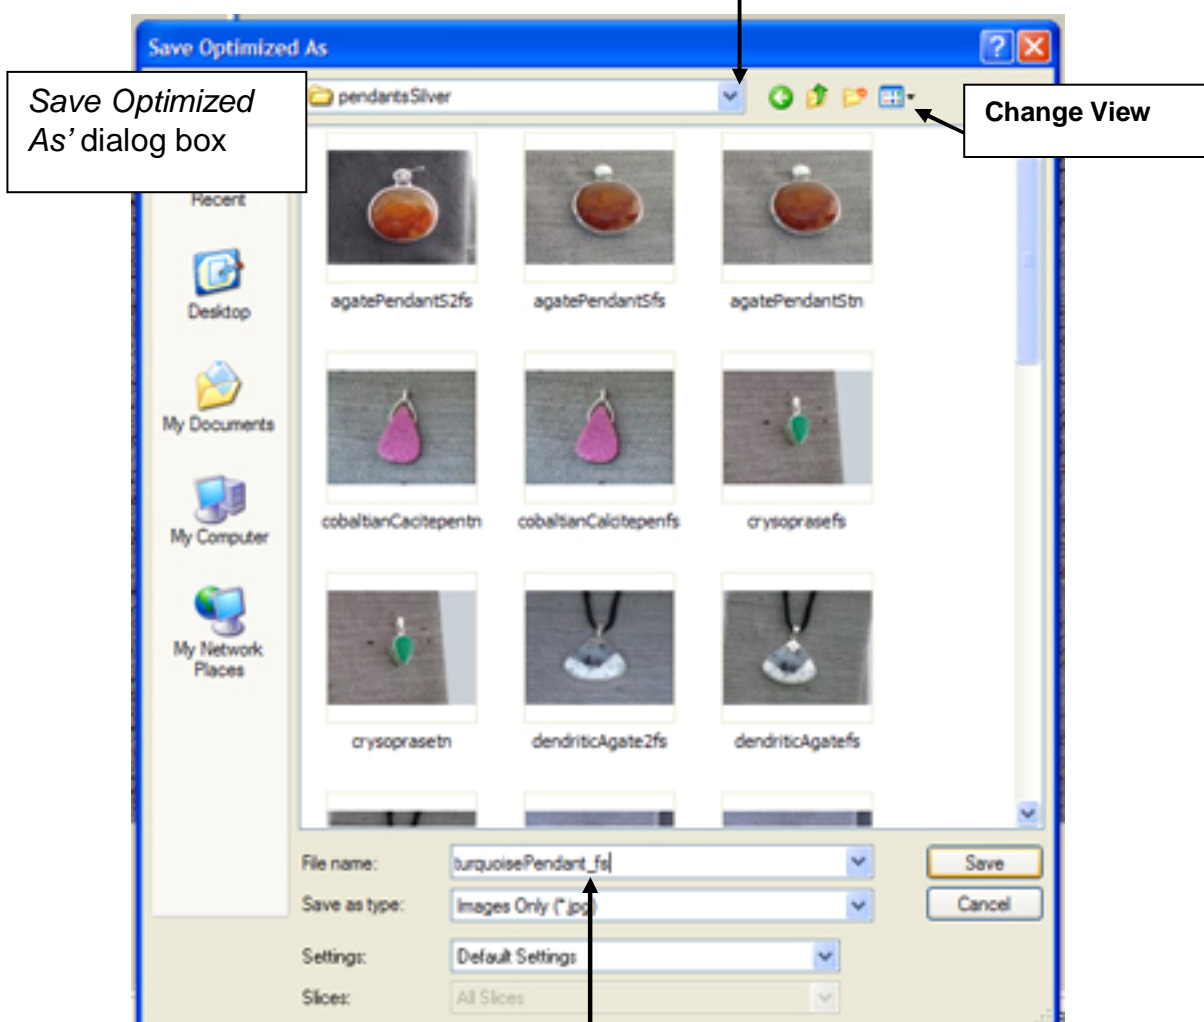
Save Optimized As

Save Optimized As' dialog box

pendantsSilver

Change View

Recent

Desktop

My Documents

My Computer

My Network Places

agatePendantS2fs

agatePendantSfs

agatePendantStn

cobaltianCacitepentn

cobaltianCalcitepenfs

crysoprasefs

crysoprasetn

dendriticAgate2fs

dendriticAgatefs

File name: turquoisePendant_fs

Save as type: Images Only (*.jpg)

Settings: Default Settings

Slices: All Slices

Save

Cancel